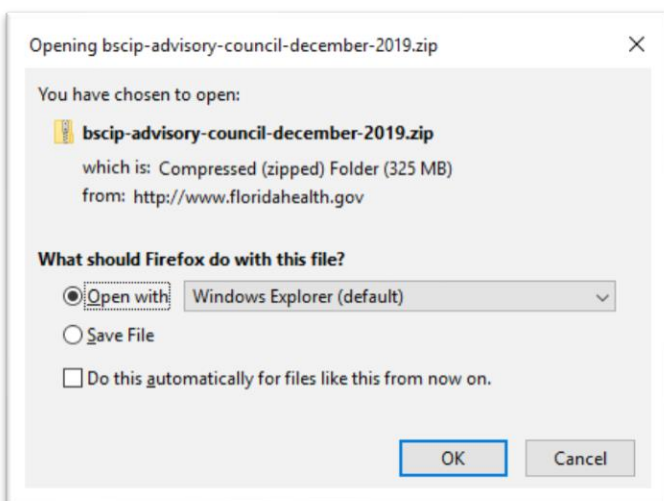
Opening bscip-advisory-council-december-2019.zip

You have chosen to open:

bscip-advisory-council-december-2019.zip

which is: Compressed (zipped) Folder (325 MB)

from: http://www.floridahealth.gov

What should Firefox do with this file?

Open with Windows Explorer (default)

Save File

Do this automatically for files like this from now on.

OK

Cancel